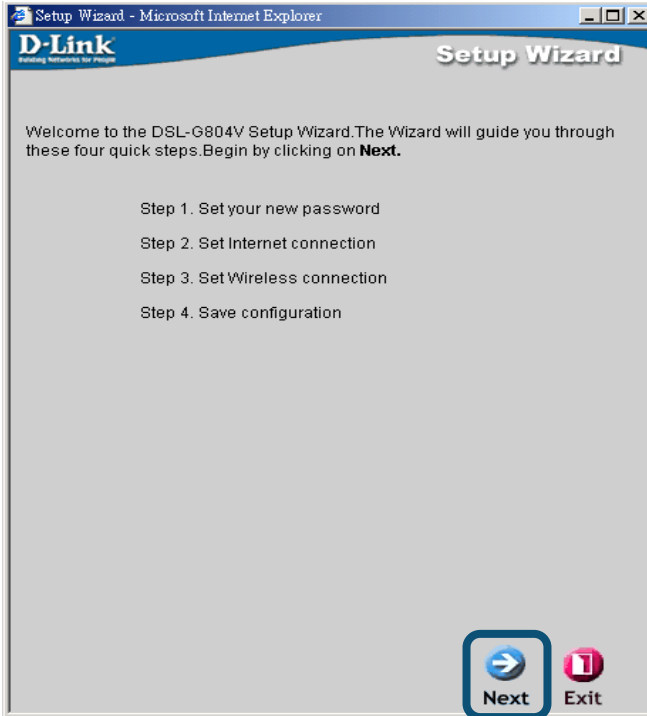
Setup Wizard - Microsoft Internet Explorer

D-Link
Building Networks for People

Setup Wizard

Welcome to the DSL-G804V Setup Wizard.The Wizard will guide you through these four quick steps.Begin by clicking on **Next.**

Step 1. Set your new password

Step 2. Set Internet connection

Step 3. Set Wireless connection

Step 4. Save configuration

Next

Exit